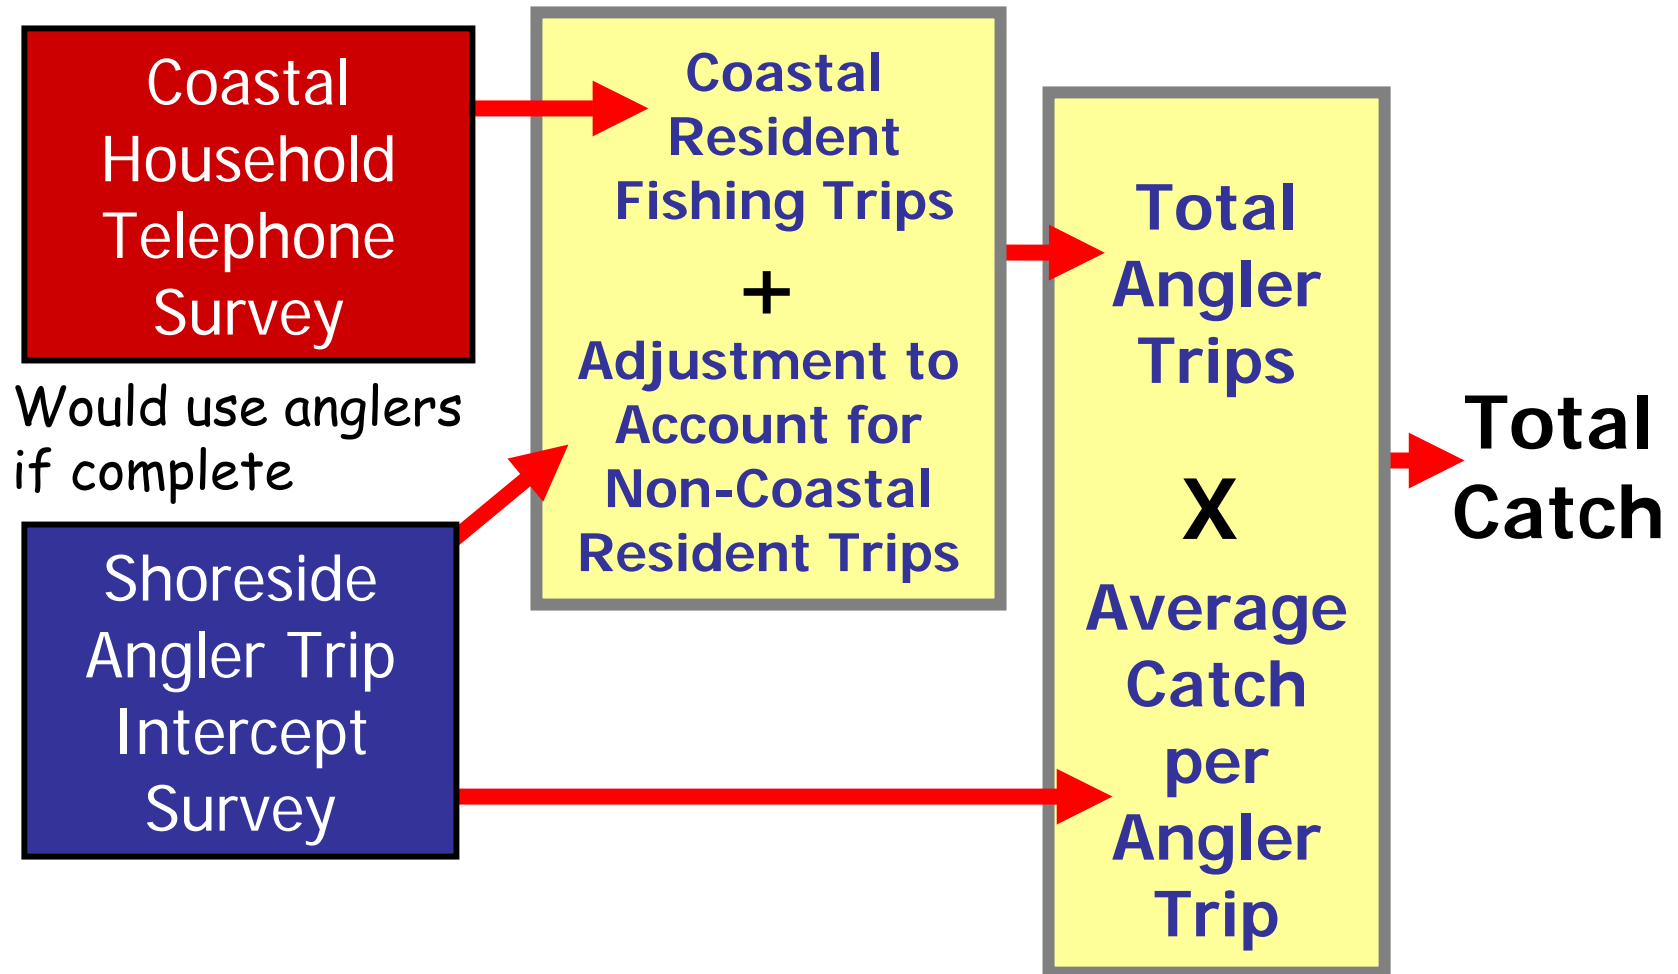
Coastal Household Telephone Survey

Would use anglers if complete

Shoreside Angler Trip Intercept Survey

Coastal Resident Fishing Trips

+

Adjustment to Account for Non-Coastal Resident Trips

Total Angler Trips

X

Average Catch per Angler Trip

Total Catch